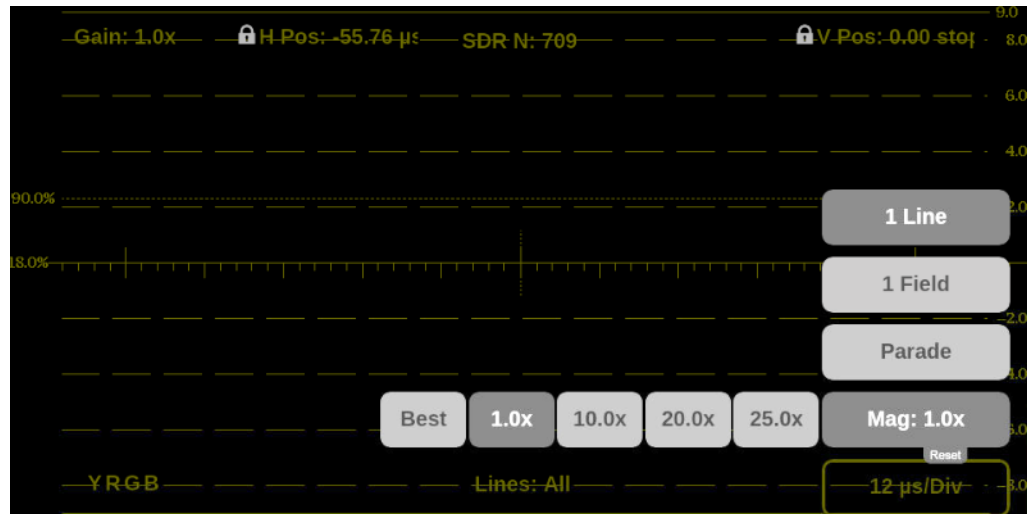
Gain: 1.0x H Pos: -55.76 µs SDR N: 709 V Pos: 0.00 stop

9.0
8.0
6.0
4.0
2.0
-2.0
-4.0
-6.0
-8.0

90.0%
18.0%

1 Line
1 Field
Parade

Best 1.0x 10.0x 20.0x 25.0x Mag: 1.0x
Reset

YRGB Lines: All 12 µs/Div